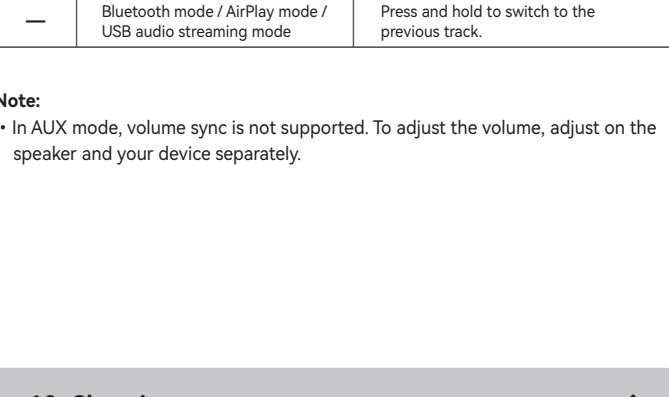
| — | Bluetooth mode / AirPlay mode / USB audio streaming mode | Press and hold to switch to the previous track. |
|---|---|---|

Note:
• In AUX mode, volume sync is not supported. To adjust the volume, adjust on the speaker and your device separately.

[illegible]